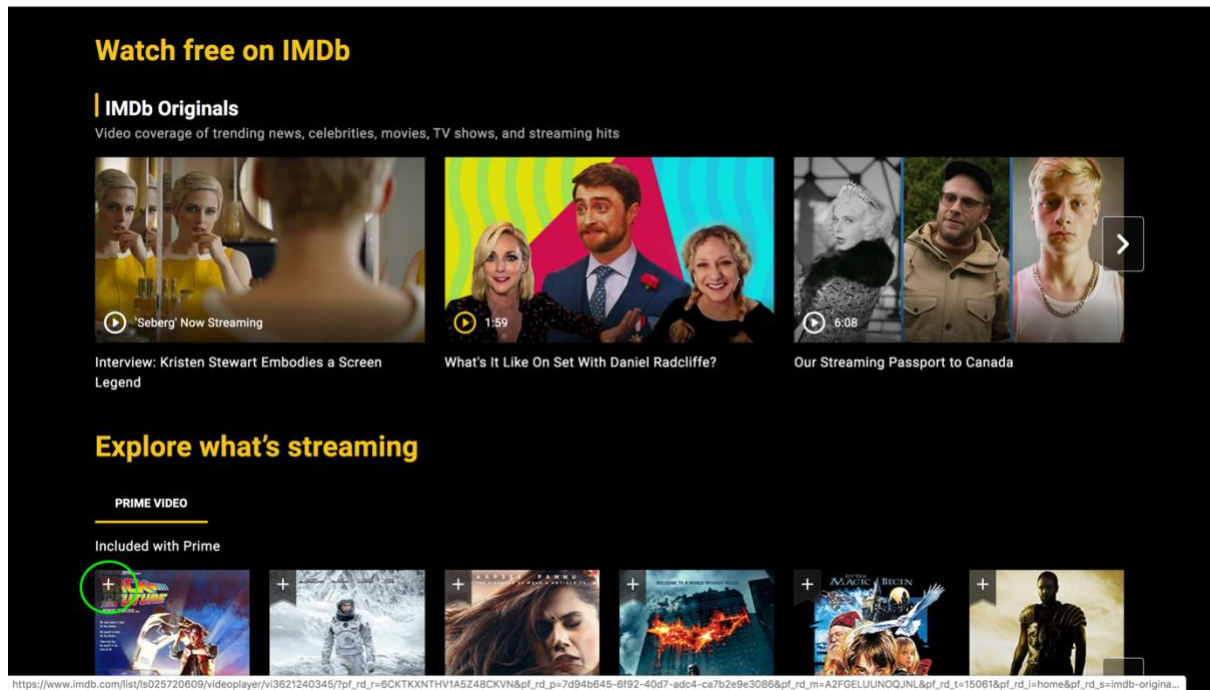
Watch free on IMDb

IMDb Originals
Video coverage of trending news, celebrities, movies, TV shows, and streaming hits

'Seberg' Now Streaming
Interview: Kristen Stewart Embodies a Screen Legend

1:59
What's It Like On Set With Daniel Radcliffe?

6:08
Our Streaming Passport to Canada

Explore what's streaming

PRIME VIDEO

Included with Prime

+
+
+
+
+
+

https://www.imdb.com/list/ls025720609/videoplayer/vi3621240345/?pf_rd_r=6CKTKXNTHV1A5Z48CKVN&pf_rd_p=7d94b645-6f92-40d7-adc4-ca7b2e9e3086&pf_rd_m=A2FGELUUNOQJNL&pf_rd_t=15061&pf_rd_i=home&pf_rd_s=imdb-origina...